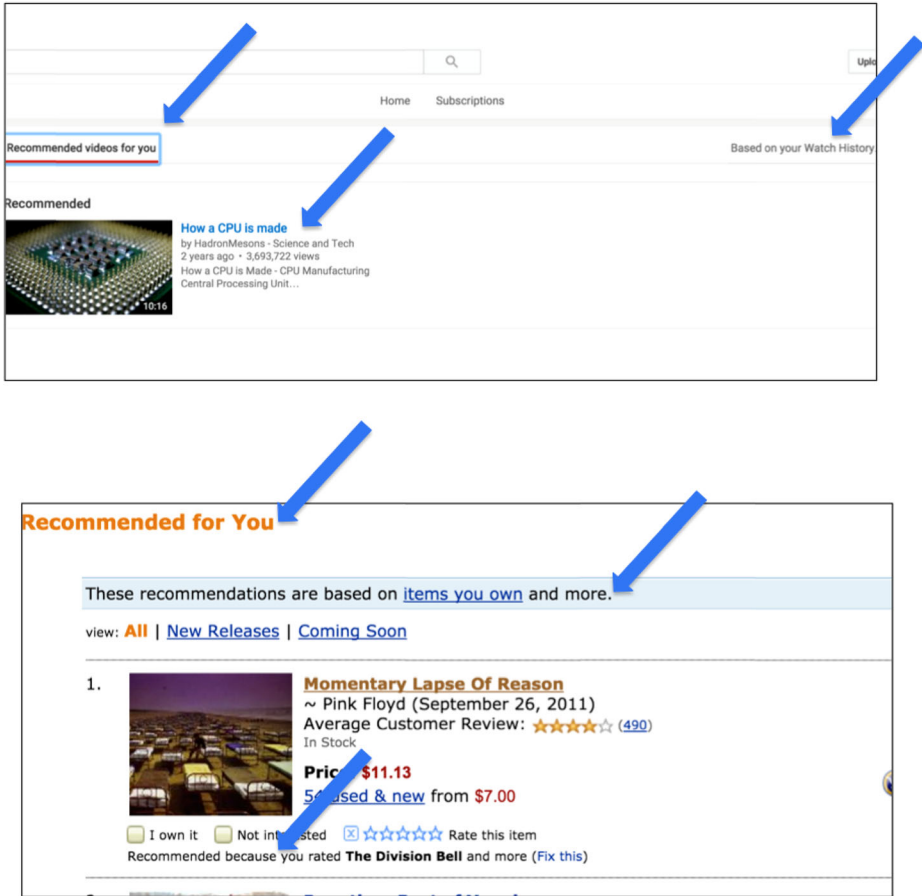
Uplo

Home Subscriptions

Recommended videos for you

Based on your Watch History

Recommended

How a CPU is made
by HadronMesons - Science and Tech
2 years ago • 3,693,722 views
How a CPU is Made - CPU Manufacturing Central Processing Unit...

10:16

Recommended for You

These recommendations are based on items you own and more.

view: All | New Releases | Coming Soon

1. Momentary Lapse Of Reason
~ Pink Floyd (September 26, 2011)
Average Customer Review: (490)
In Stock

Price: $11.13
54 used & new from $7.00

I own it Not interested Rate this item
Recommended because you rated The Division Bell and more (Fix this)